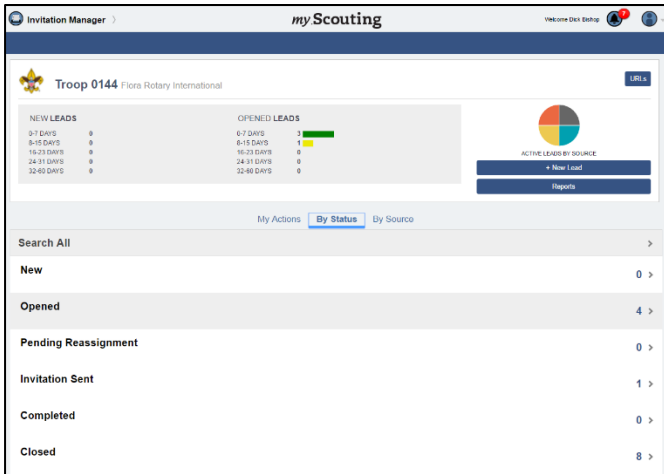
Invitation Manager

my Scouting

Welcome Dick Bishop 7

Troop 0144 Flora Rotary International

URLs

NEW LEADS

| | |
|---|---|
| 0-7 DAYS | 0 |
| 8-15 DAYS | 0 |
| 16-23 DAYS | 0 |
| 24-31 DAYS | 0 |
| 32-60 DAYS | 0 |

OPENED LEADS

| | |
|---|---|
| 0-7 DAYS | 3 |
| 8-15 DAYS | 1 |
| 16-23 DAYS | 0 |
| 24-31 DAYS | 0 |
| 32-60 DAYS | 0 |

ACTIVE LEADS BY SOURCE

+ New Lead

Reports

My Actions By Status By Source

Search All

New 0

Opened 4

Pending Reassignment 0

Invitation Sent 1

Completed 0

Closed 8